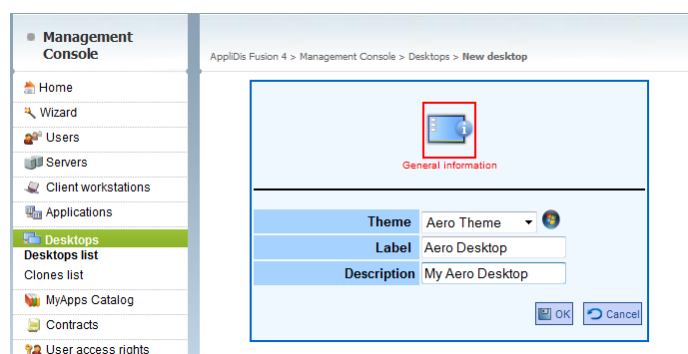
Management Console

Home
Wizard
Users
Servers
Client workstations
Applications
Desktops
Desktops list
Clones list
MyApps Catalog
Contracts
User access rights

AppliDis Fusion 4 > Management Console > Desktops > New desktop

General information

| Theme | Aero Theme |
|---|---|
| Label | Aero Desktop |
| Description | My Aero Desktop |

OK Cancel